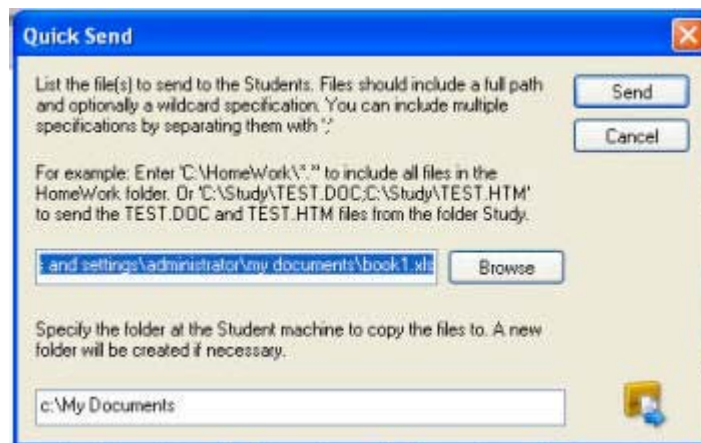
Quick Send

List the file(s) to send to the Students. Files should include a full path and optionally a wildcard specification. You can include multiple specifications by separating them with ';'

For example: Enter 'C:\HomeWork\*.*' to include all files in the HomeWork folder. Or 'C:\Study\TEST.DOC;C:\Study\TEST.HTM' to send the TEST.DOC and TEST.HTM files from the folder Study.

Send

Cancel

: and settings\administrator\my documents\book1.xls

Browse

Specify the folder at the Student machine to copy the files to. A new folder will be created if necessary.

c:\My Documents